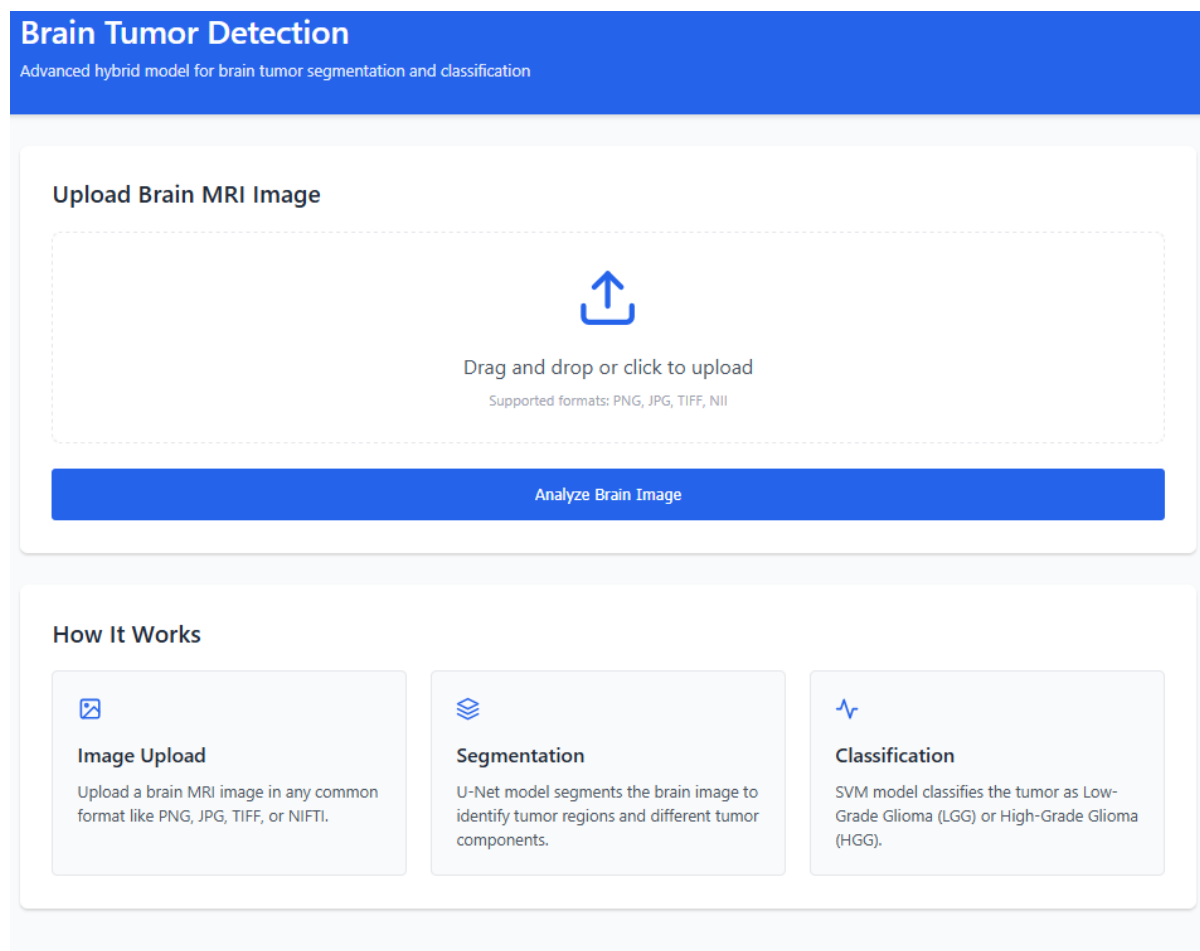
Brain Tumor Detection

Advanced hybrid model for brain tumor segmentation and classification

Upload Brain MRI Image

Drag and drop or click to upload

Supported formats: PNG, JPG, TIFF, NII

Analyze Brain Image

How It Works

Image Upload

Upload a brain MRI image in any common format like PNG, JPG, TIFF, or NIFTI.

Segmentation

U-Net model segments the brain image to identify tumor regions and different tumor components.

Classification

SVM model classifies the tumor as Low-Grade Glioma (LGG) or High-Grade Glioma (HGG).